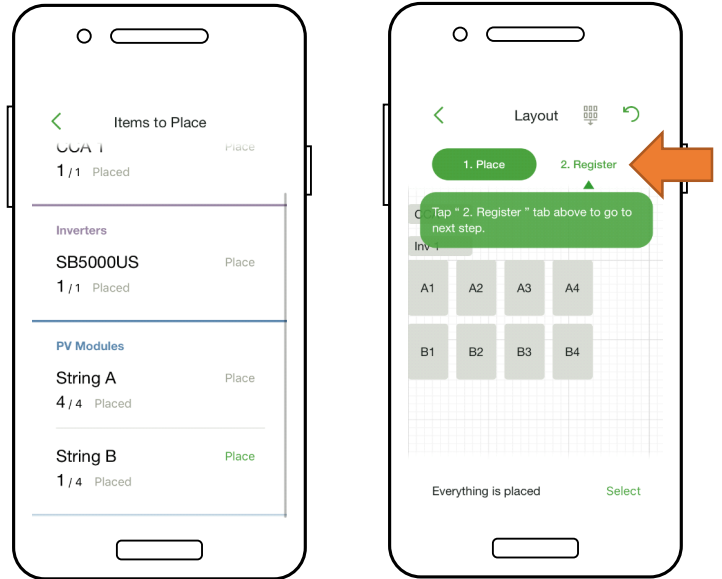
Items to Place

CCA 1 Place
1 / 1 Placed

Inverters

SB5000US Place
1 / 1 Placed

PV Modules

String A Place
4 / 4 Placed

String B Place
1 / 4 Placed

Layout

1. Place

2. Register

Tap " 2. Register " tab above to go to next step.

CC

Inv 1

A1 A2 A3 A4

B1 B2 B3 B4

Everything is placed Select